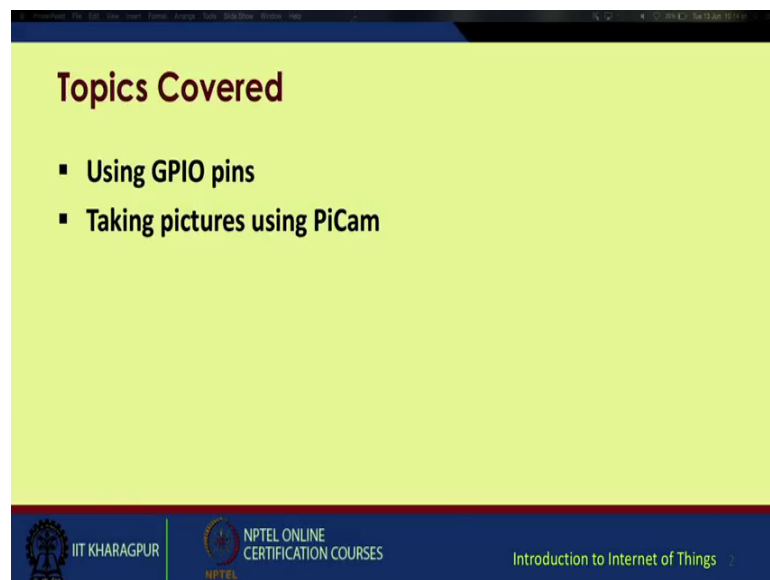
PowerPoint File Edit View Insert Format Arrange Tools Slide Show Window Help

Topics Covered

- Using GPIO pins
- Taking pictures using PiCam

IIT KHARAGPUR

NPTEL ONLINE CERTIFICATION COURSES

NPTEL

Introduction to Internet of Things 2